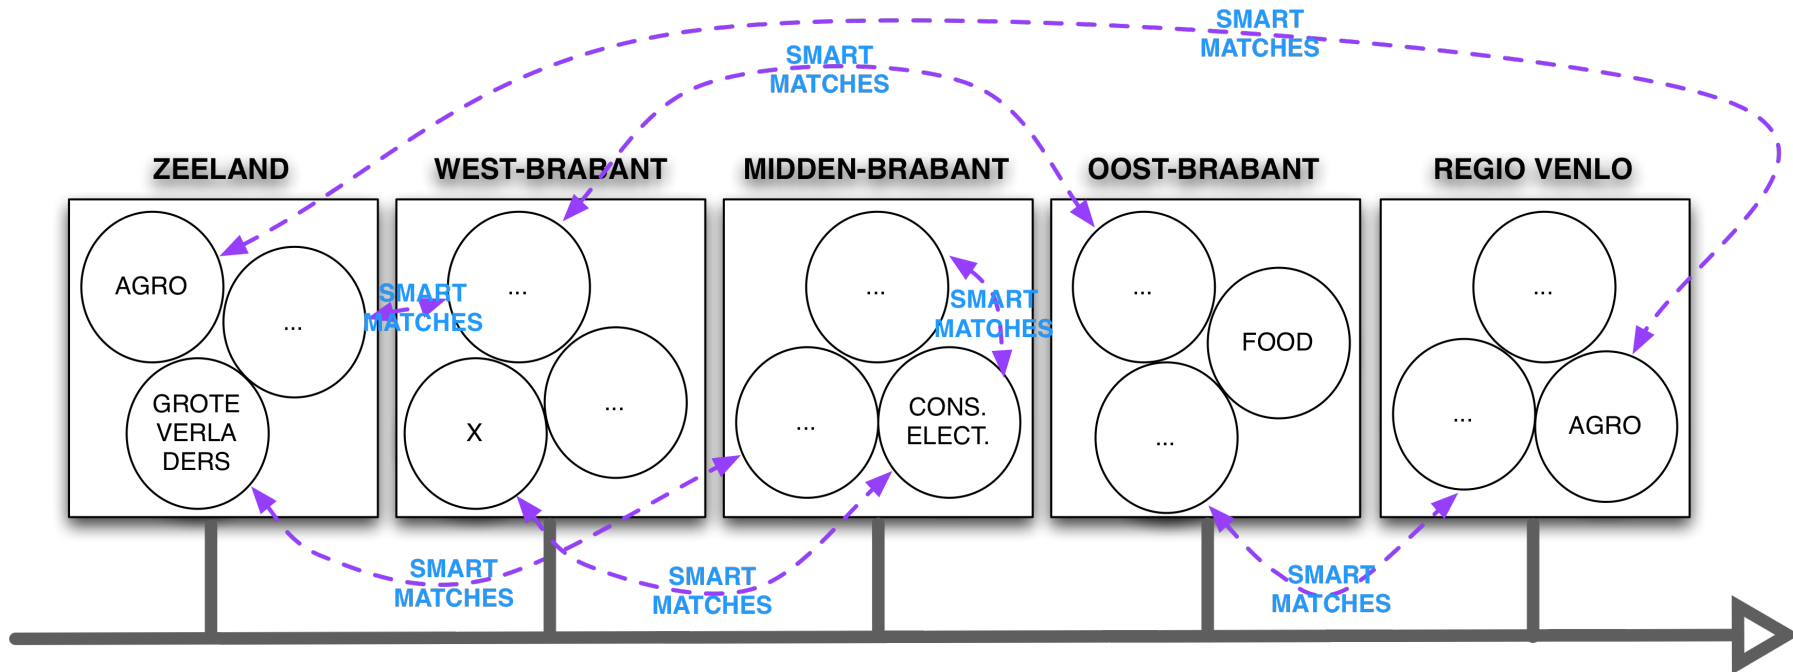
SMART MATCHES

SMART MATCHES

ZEELAND

WEST-BRABANT

MIDDEN-BRABANT

OOST-BRABANT

REGIO VENLO

AGRO

...

GROTE VERLA DERS

SMART MATCHES

...

X

...

...

SMART MATCHES

...

CONS. ELECT.

...

FOOD

...

...

...

AGRO

SMART MATCHES

SMART MATCHES

SMART MATCHES